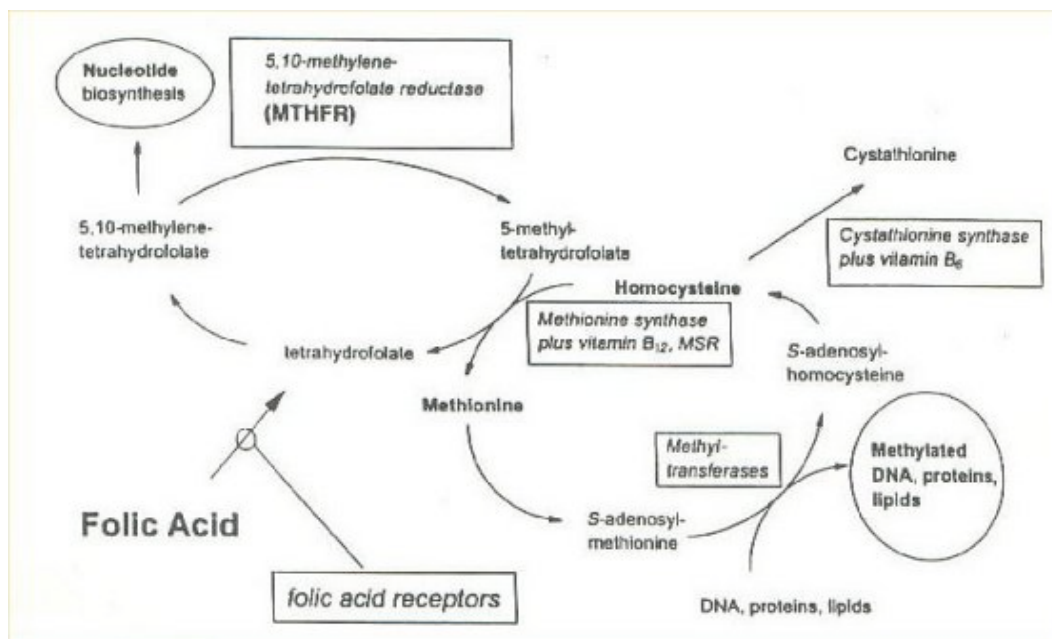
Nucleotide biosynthesis

5,10-methylene-tetrahydrofolate reductase (MTHFR)

Cystathionine

5,10-methylene-tetrahydrofolate

5-methyl-tetrahydrofolate

Cystathionine synthase plus vitamin $B_6$

Homocysteine

Methionine synthase plus vitamin $B_{12}$, MSR

tetrahydrofolate

S-adenosyl-homocysteine

Methionine

Methyl-transferases

Methylated DNA, proteins, lipids

Folic Acid

S-adenosyl-methionine

folic acid receptors

DNA, proteins, lipids